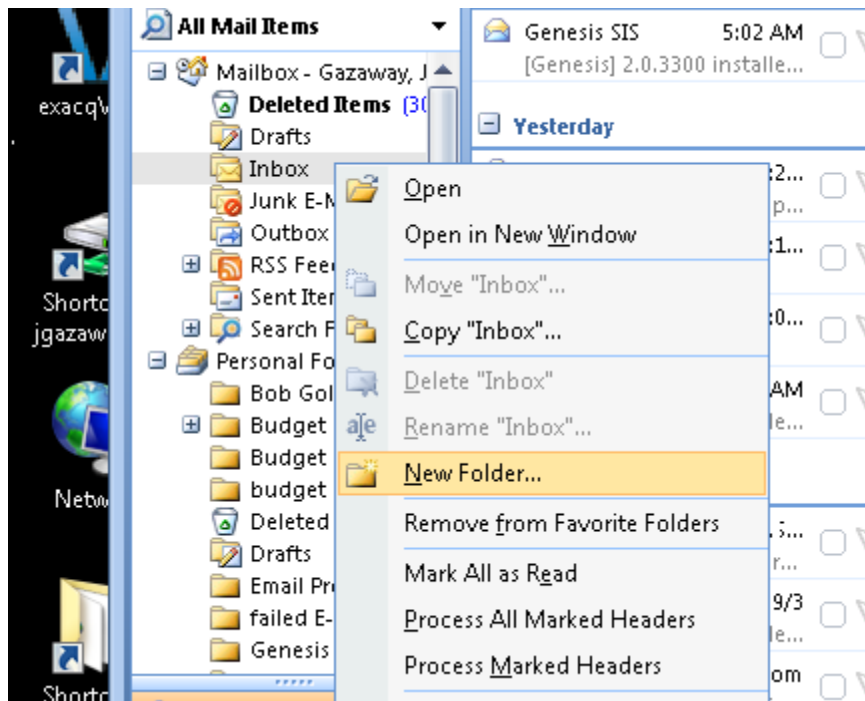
exacqV

Shortc
jgazaw

Netw

Shortc

All Mail Items

Mailbox - Gazaway, J
Deleted Items (30
Drafts
Inbox
Junk E-M
Outbox
RSS Fee
Sent Iter
Search F
Personal Fo
Bob Gol
Budget
Budget
budget
Deleted
Drafts
Email Pr
failed E-
Genesis

Genesis SIS 5:02 AM
[Genesis] 2.0.3300 installe...

Yesterday

:2...
p...
:1...
:0...
AM
le...
5...
le...
9/3
le...
om

Open
Open in New Window
Move "Inbox"...
Copy "Inbox"...
Delete "Inbox"
Rename "Inbox"...
New Folder...
Remove from Favorite Folders
Mark All as Read
Process All Marked Headers
Process Marked Headers